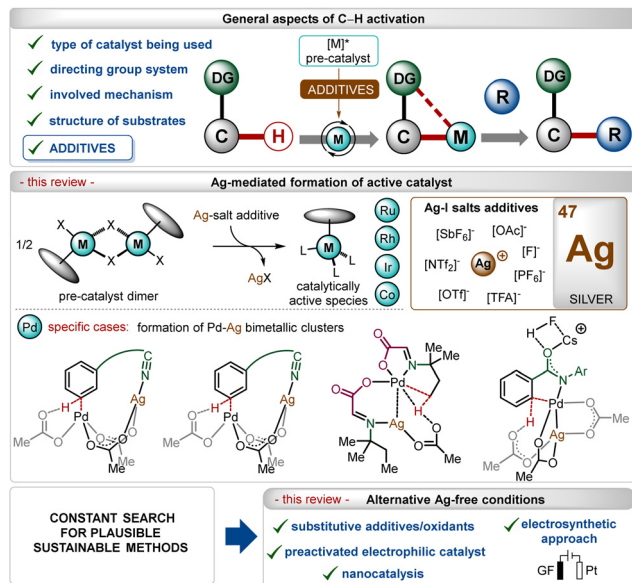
General aspects of C–H activation

✓ type of catalyst being used
✓ directing group system
✓ involved mechanism
✓ structure of substrates
✓ ADDITIVES

[M]* pre-catalyst
ADDITIVES
DG
C
H
M
DG
C
M
R
DG
C
R

- this review -
Ag-mediated formation of active catalyst

1/2
X
M
X
M
X
X
pre-catalyst dimer
Ag-salt additive
AgX
L
M
L
L
catalytically active species
Ru
Rh
Ir
Co

Ag-I salts additives
$[SbF_6]^-$
$[OAc]^-$
$[F]^-$
$[NTf_2]^-$
Ag
$[PF_6]^-$
$[OTf]^-$
$[TFA]^-$

47
Ag
SILVER

Pd specific cases: formation of Pd-Ag bimetallic clusters

H
Pd
Ag
C
N
O
O
O
O
Me
H
Pd
Ag
C
N
O
O
O
O
Me
O
O
N
Me
Me
Pd
O
H
N
Ag
O
O
Me
H
F
Cs
O
N
Ar
Pd
H
Ag
O
O
Me
O
O

CONSTANT SEARCH FOR PLAUSIBLE SUSTAINABLE METHODS

- this review -
Alternative Ag-free conditions

✓ substitutive additives/oxidants
✓ preactivated electrophilic catalyst
✓ nanocatalysis
✓ electrosynthetic approach
GF
Pt